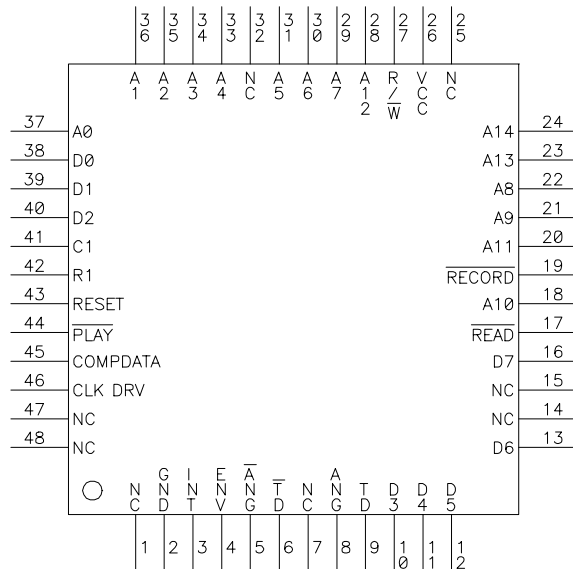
36 35 34 33 32 31 30 29 28 27 26 25

A1 A2 A3 A4 NC A5 A6 A7 A12 R/$\overline{W}$ VCC NC

37 A0
38 D0
39 D1
40 D2
41 C1
42 R1
43 RESET
44 $\overline{PLAY}$
45 COMPDATA
46 CLK DRV
47 NC
48 NC

A14 24
A13 23
A8 22
A9 21
A11 20
$\overline{RECORD}$ 19
A10 18
$\overline{READ}$ 17
D7 16
NC 15
NC 14
D6 13

NC GND INT ENV $\overline{A}$NG $\overline{T}$D NC ANG TD D3 D4 D5

1 2 3 4 5 6 7 8 9 10 11 12